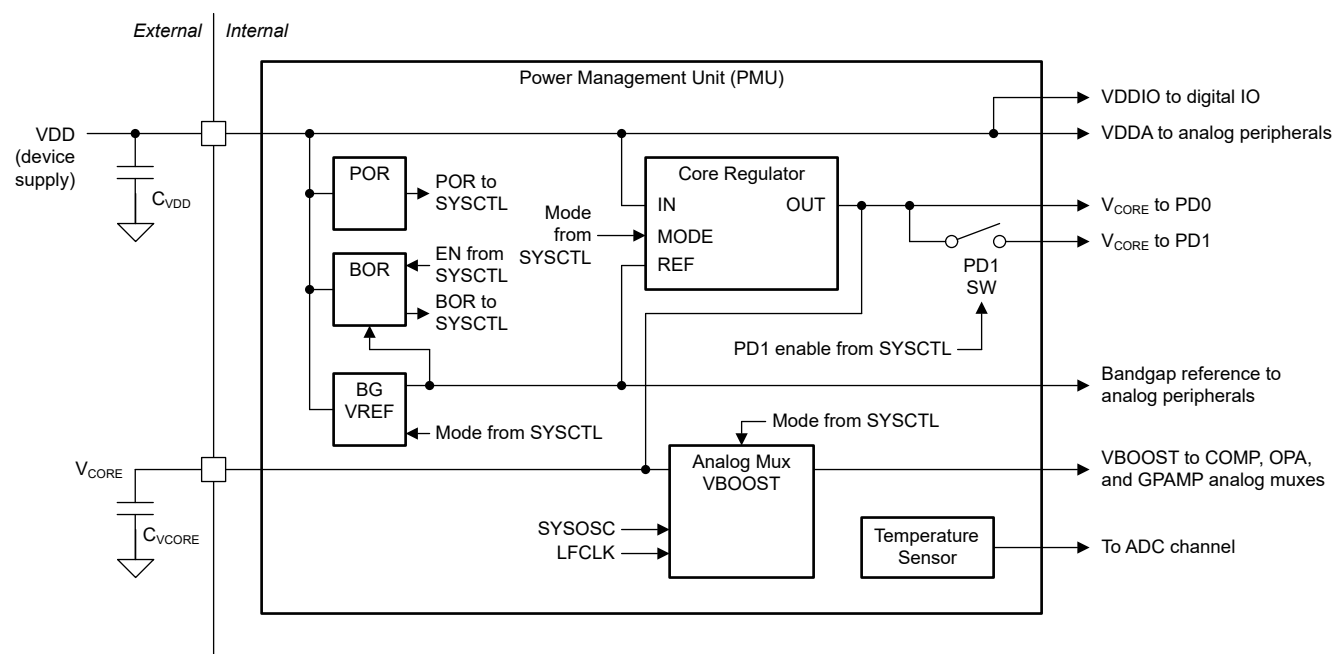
External | Internal

Power Management Unit (PMU)

VDD (device supply)

$C_{VDD}$

POR

POR to SYSCTL

BOR

EN from SYSCTL

BOR to SYSCTL

BG VREF

Mode from SYSCTL

Mode from SYSCTL

Core Regulator

IN

MODE

REF

OUT

VDDIO to digital IO

VDDA to analog peripherals

$V_{CORE}$ to PD0

$V_{CORE}$ to PD1

PD1 SW

PD1 enable from SYSCTL

Bandgap reference to analog peripherals

Mode from SYSCTL

$V_{CORE}$

$C_{VCORE}$

Analog Mux VBOOST

SYSOSC

LFCLK

VBOOST to COMP, OPA, and GPAMP analog muxes

Temperature Sensor

To ADC channel